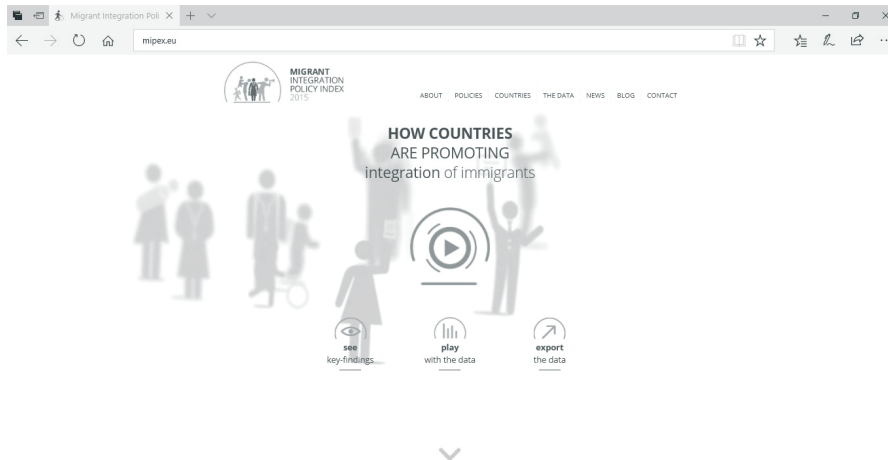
Migrant Integration Poli

mipex.eu

MIGRANT
INTEGRATION
POLICY INDEX
2015

ABOUT POLICIES COUNTRIES THE DATA NEWS BLOG CONTACT

HOW COUNTRIES
ARE PROMOTING
integration of immigrants

see
key-findings

play
with the data

export
the data